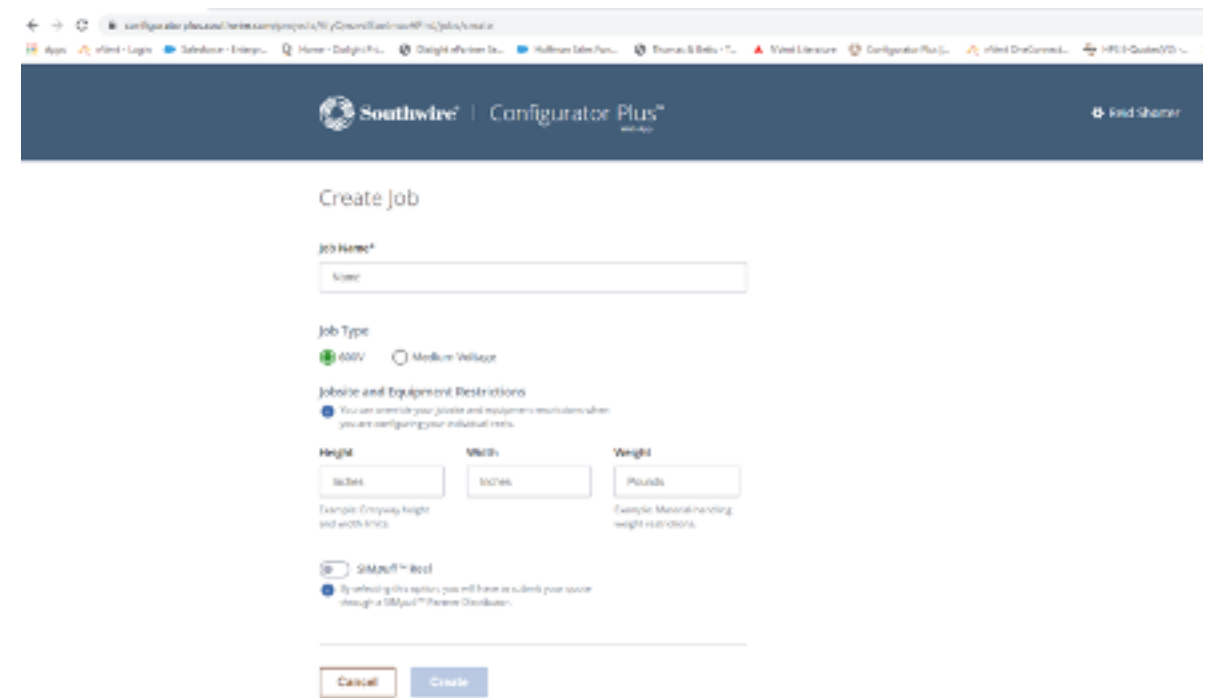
Southwire | Configurator Plus™

Find Shorter

Create Job

Job Name*

Name

Job Type

600V Medium Voltage

Jobsite and Equipment Restrictions

You can override your jobsite and equipment restrictions when you are configuring your individual reels.

Height

Inches

Width

Inches

Weight

Pounds

Example: Entryway height and width limits.

Example: Material handling weight restrictions.

SIMpull™ Reel

By selecting this option, you will have to submit your quote through a SIMpull™ Partner Distributor.

Cancel

Create